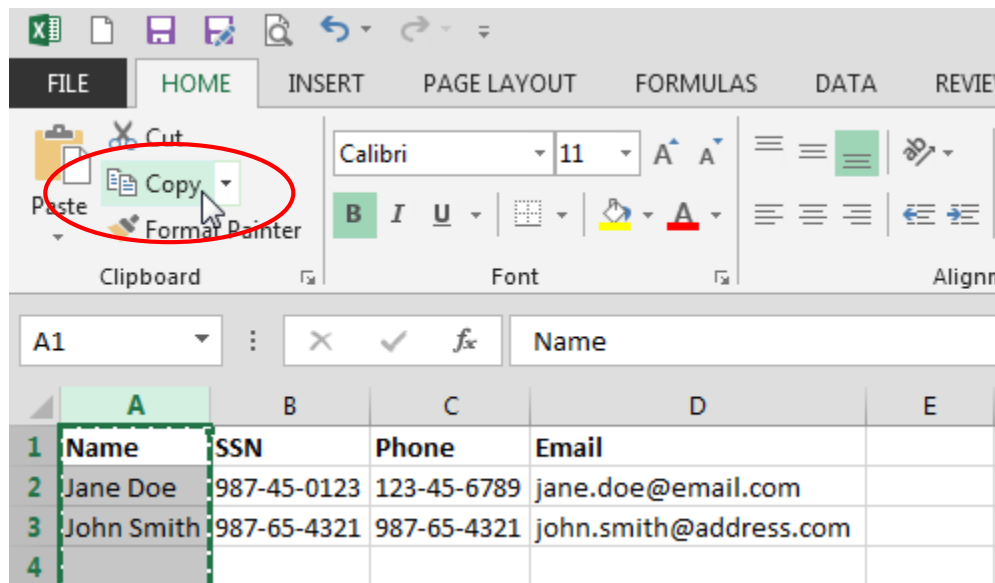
FILE HOME INSERT PAGE LAYOUT FORMULAS DATA REVIE

Cut
Copy
Paste
Format Painter
Clipboard

Calibri 11 A A
B I U
Font

Alignm

A1 $f_x$ Name

| | A | B | C | D | E |
|---|---|---|---|---|---|
| 1 | Name | SSN | Phone | Email | |
| 2 | Jane Doe | 987-45-0123 | 123-45-6789 | jane.doe@email.com | |
| 3 | John Smith | 987-65-4321 | 987-65-4321 | john.smith@address.com | |
| 4 | | | | | |